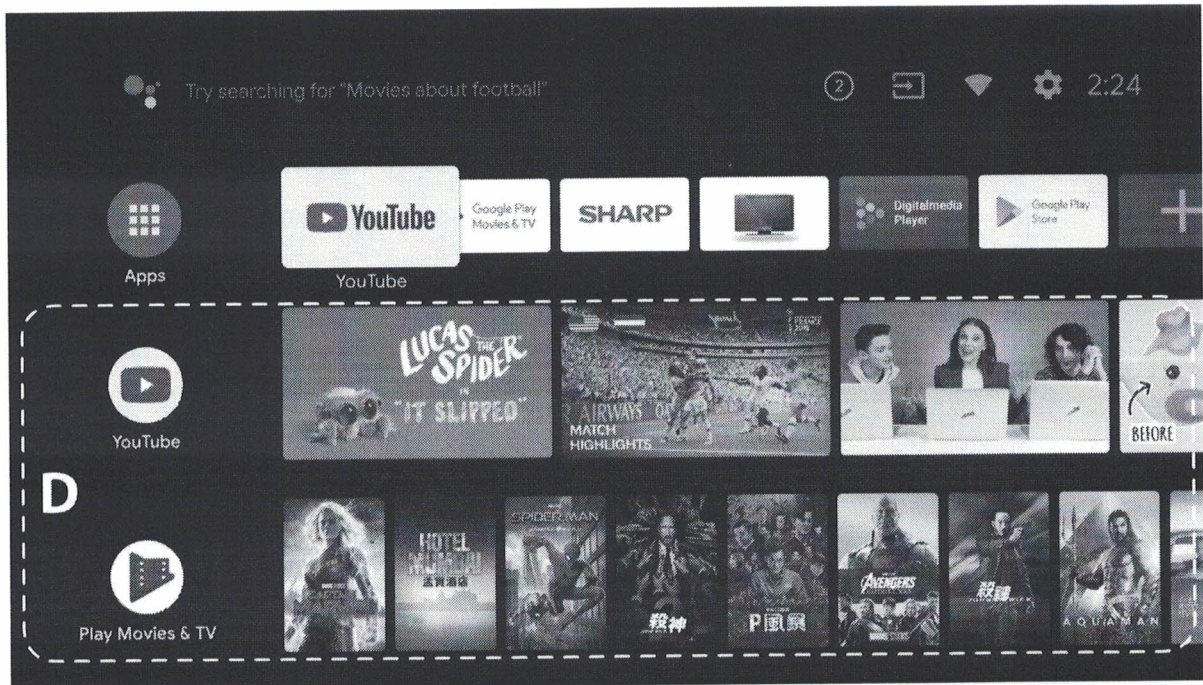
Try searching for "Movies about football"

2

2:24

Apps

YouTube

YouTube

Google Play Movies & TV

SHARP

Digitalmedia Player

Google Play Store

YouTube

LUCAS THE SPIDER IN "IT SLIPPED"

AIRWAYS

MATCH HIGHLIGHTS

BEFORE

D

Play Movies & TV

HOTEL MUMBAI

SPIDER-MAN

AVENGERS

AQUAMAN